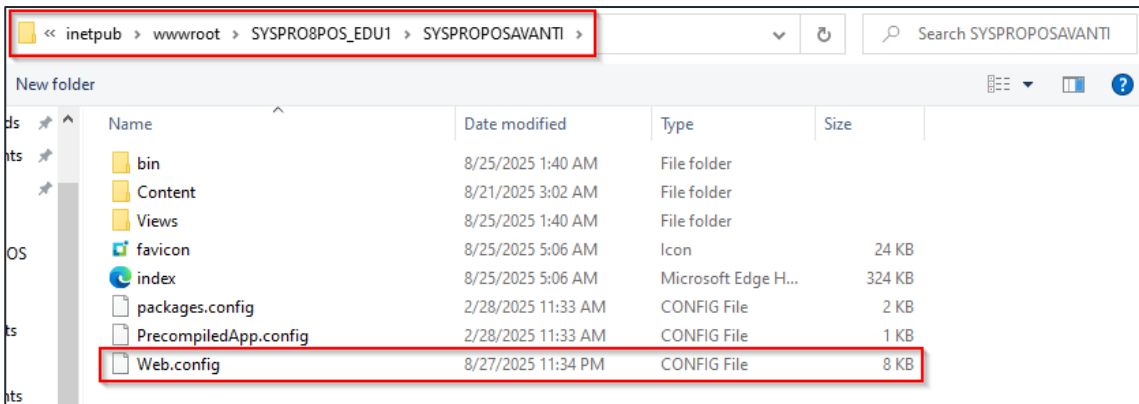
« inetpub › wwwroot › SYSPRO8POS_EDU1 › SYSPROPOSAVANTI ›

Search SYSPROPOSAVANTI

New folder

ds
nts
OS
ts
nts

| Name | Date modified | Type | Size |
|---|---|---|---|
| bin | 8/25/2025 1:40 AM | File folder | |
| Content | 8/21/2025 3:02 AM | File folder | |
| Views | 8/25/2025 1:40 AM | File folder | |
| favicon | 8/25/2025 5:06 AM | Icon | 24 KB |
| index | 8/25/2025 5:06 AM | Microsoft Edge H... | 324 KB |
| packages.config | 2/28/2025 11:33 AM | CONFIG File | 2 KB |
| PrecompiledApp.config | 2/28/2025 11:33 AM | CONFIG File | 1 KB |
| Web.config | 8/27/2025 11:34 PM | CONFIG File | 8 KB |